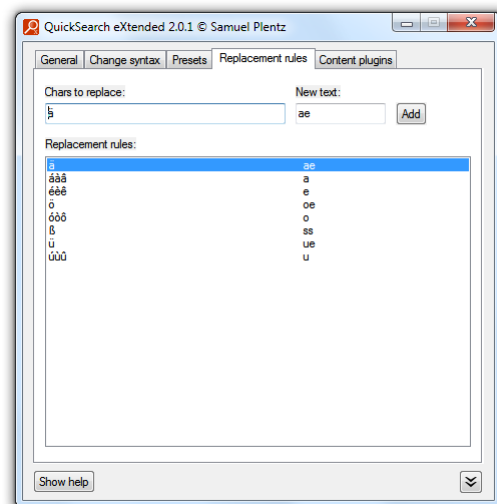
QuickSearch eXtended 2.0.1 © Samuel Plentz

General | Change syntax | Presets | Replacement rules | Content plugins

Chars to replace:
ä

New text:
ae

Add

Replacement rules:

| | |
|---|---|
| ä | ae |
| áàâ | a |
| éèê | e |
| ö | oe |
| óòô | o |
| ß | ss |
| ü | ue |
| úùû | u |

Show help